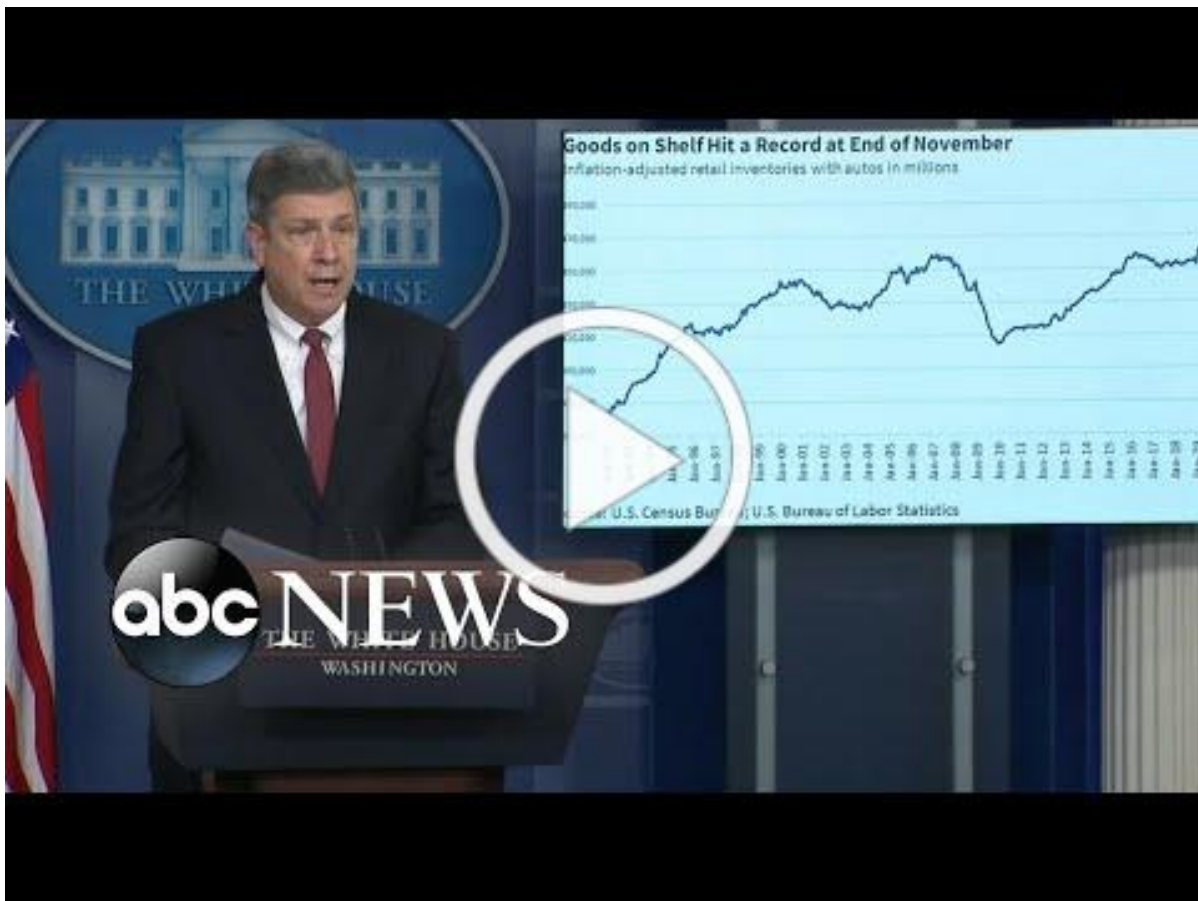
THE WHITE HOUSE

Goods on Shelf Hit a Record at End of November

Inflation-adjusted retail inventories with autos in millions

Jan-96 Jan-97 Jan-99 Jan-00 Jan-01 Jan-02 Jan-03 Jan-04 Jan-05 Jan-06 Jan-07 Jan-08 Jan-09 Jan-10 Jan-11 Jan-12 Jan-13 Jan-14 Jan-15 Jan-16 Jan-17 Jan-18

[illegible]: U.S. Census Bu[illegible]; U.S. Bureau of Labor Statistics

abc NEWS

THE WHITE HOUSE
WASHINGTON